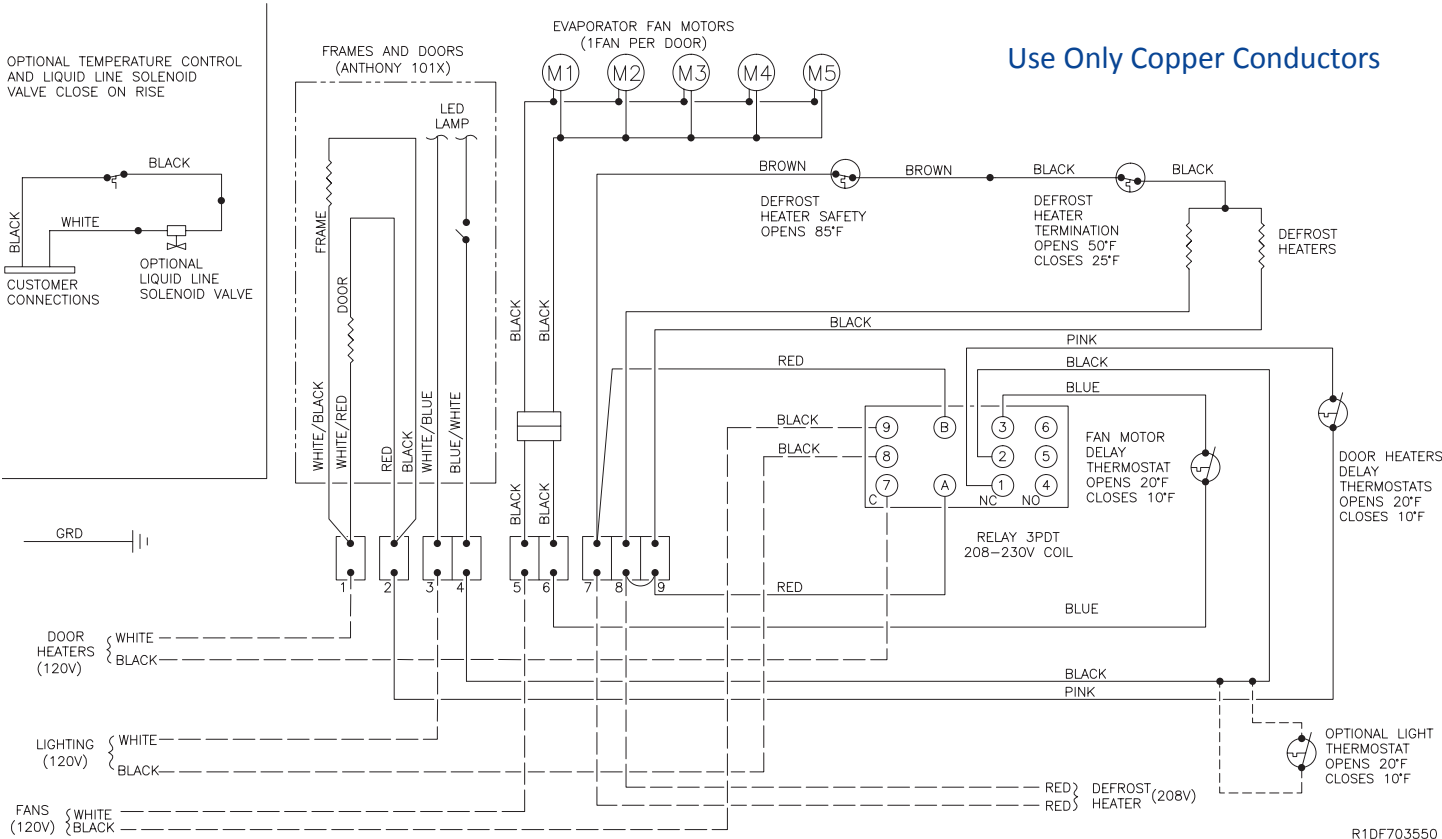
Use Only Copper Conductors

OPTIONAL TEMPERATURE CONTROL AND LIQUID LINE SOLENOID VALVE CLOSE ON RISE

BLACK
WHITE
BLACK
CUSTOMER CONNECTIONS
OPTIONAL LIQUID LINE SOLENOID VALVE

FRAMES AND DOORS (ANTHONY 101X)

LED LAMP

FRAME
DOOR
WHITE/BLACK
WHITE/RED
RED
BLACK
WHITE/BLUE
BLUE/WHITE

EVAPORATOR FAN MOTORS (1FAN PER DOOR)
M1 M2 M3 M4 M5

BLACK
BLACK
BLACK
BLACK

BROWN
BROWN
BLACK
BLACK
DEFROST HEATER SAFETY OPENS 85°F
DEFROST HEATER TERMINATION OPENS 50°F CLOSES 25°F
DEFROST HEATERS

BLACK
PINK
RED
BLACK
BLUE
BLACK
BLACK

9 B 3 6
8 2 5
C 7 A 1 4
NC NO

FAN MOTOR DELAY THERMOSTAT OPENS 20°F CLOSES 10°F

RELAY 3PDT 208–230V COIL

DOOR HEATERS DELAY THERMOSTATS OPENS 20°F CLOSES 10°F

GRD

1 2 3 4 5 6 7 8 9

RED
BLUE
BLACK
PINK

DOOR HEATERS (120V) WHITE BLACK

LIGHTING (120V) WHITE BLACK

FANS (120V) WHITE BLACK

OPTIONAL LIGHT THERMOSTAT OPENS 20°F CLOSES 10°F

RED
RED
DEFROST HEATER (208V)

R1DF703550